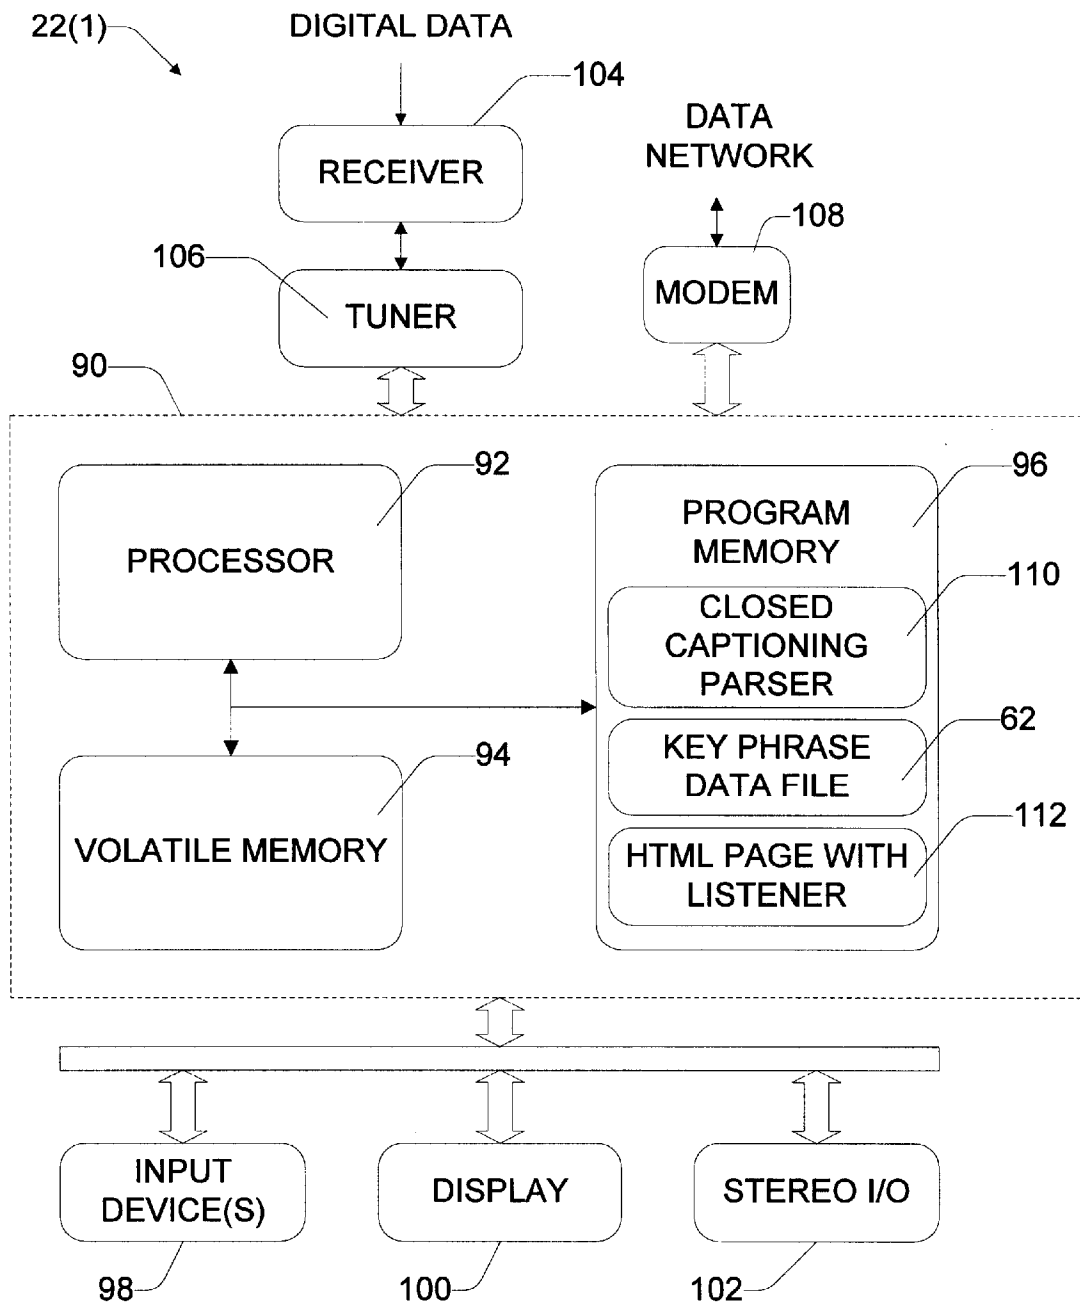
22(1)

DIGITAL DATA

104

RECEIVER

DATA NETWORK

108

106

TUNER

MODEM

90

92

PROCESSOR

96

PROGRAM MEMORY

110

CLOSED CAPTIONING PARSER

62

KEY PHRASE DATA FILE

94

VOLATILE MEMORY

112

HTML PAGE WITH LISTENER

INPUT DEVICE(S)

DISPLAY

STEREO I/O

98

100

102